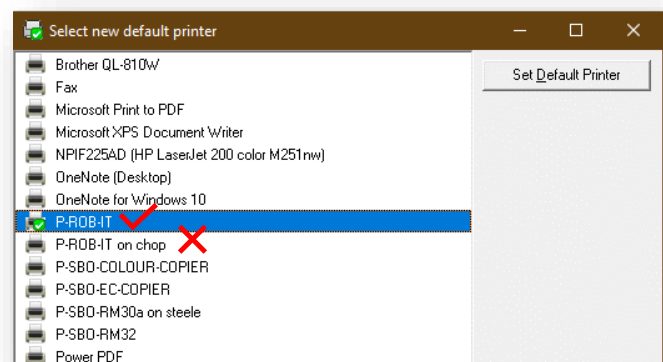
Select new default printer

Brother QL-810W
Fax
Microsoft Print to PDF
Microsoft XPS Document Writer
NPIF225AD (HP LaserJet 200 color M251nw)
OneNote (Desktop)
OneNote for Windows 10
P-ROB-IT
P-ROB-IT on chop
P-SBO-COLOUR-COPIER
P-SBO-EC-COPIER
P-SBO-RM30a on steele
P-SBO-RM32
Power PDF

Set Default Printer